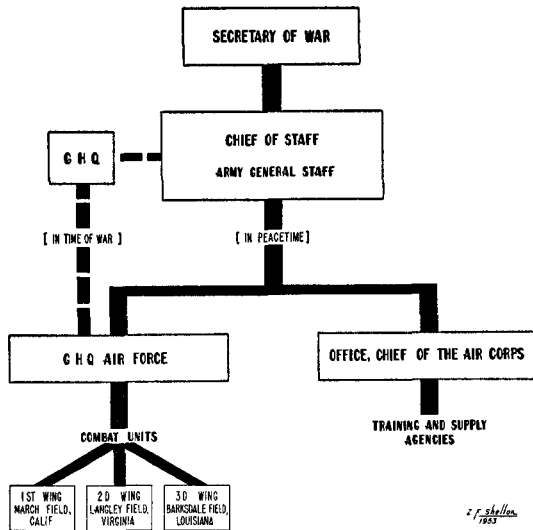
SECRETARY OF WAR

G H Q

CHIEF OF STAFF
ARMY GENERAL STAFF

[ IN TIME OF WAR ]

[ IN PEACETIME ]

G H Q AIR FORCE

OFFICE, CHIEF OF THE AIR CORPS

COMBAT UNITS

TRAINING AND SUPPLY AGENCIES

1ST WING
MARCH FIELD, CALIF

2D WING
LANGLEY FIELD, VIRGINIA

3D WING
BARKSDALE FIELD, LOUISIANA

Z F Shelton
1953